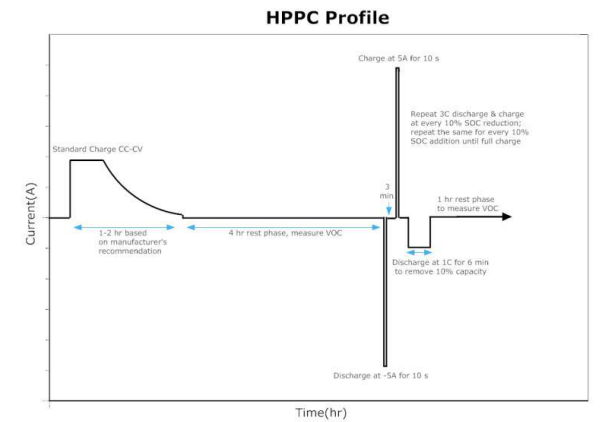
HPPC Profile

Charge at 5A for 10 s

Repeat 3C discharge & charge at every 10% SOC reduction; repeat the same for every 10% SOC addition until full charge

Standard Charge CC-CV

3 min

1 hr rest phase to measure VOC

Current(A)

1-2 hr based on manufacturer's recommendation

4 hr rest phase, measure VOC

Discharge at 1C for 6 min to remove 10% capacity

Discharge at -5A for 10 s

Time(hr)